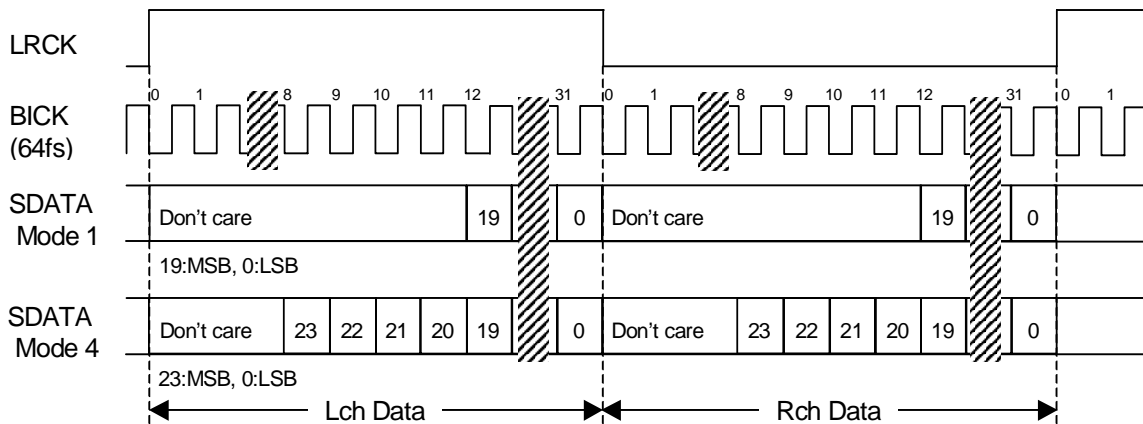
LRCK

BICK (64fs)

0 1 8 9 10 11 12 31 0 1 8 9 10 11 12 31 0 1

SDATA Mode 1

Don't care 19 0 Don't care 19 0

19:MSB, 0:LSB

SDATA Mode 4

Don't care 23 22 21 20 19 0 Don't care 23 22 21 20 19 0

23:MSB, 0:LSB

Lch Data

Rch Data